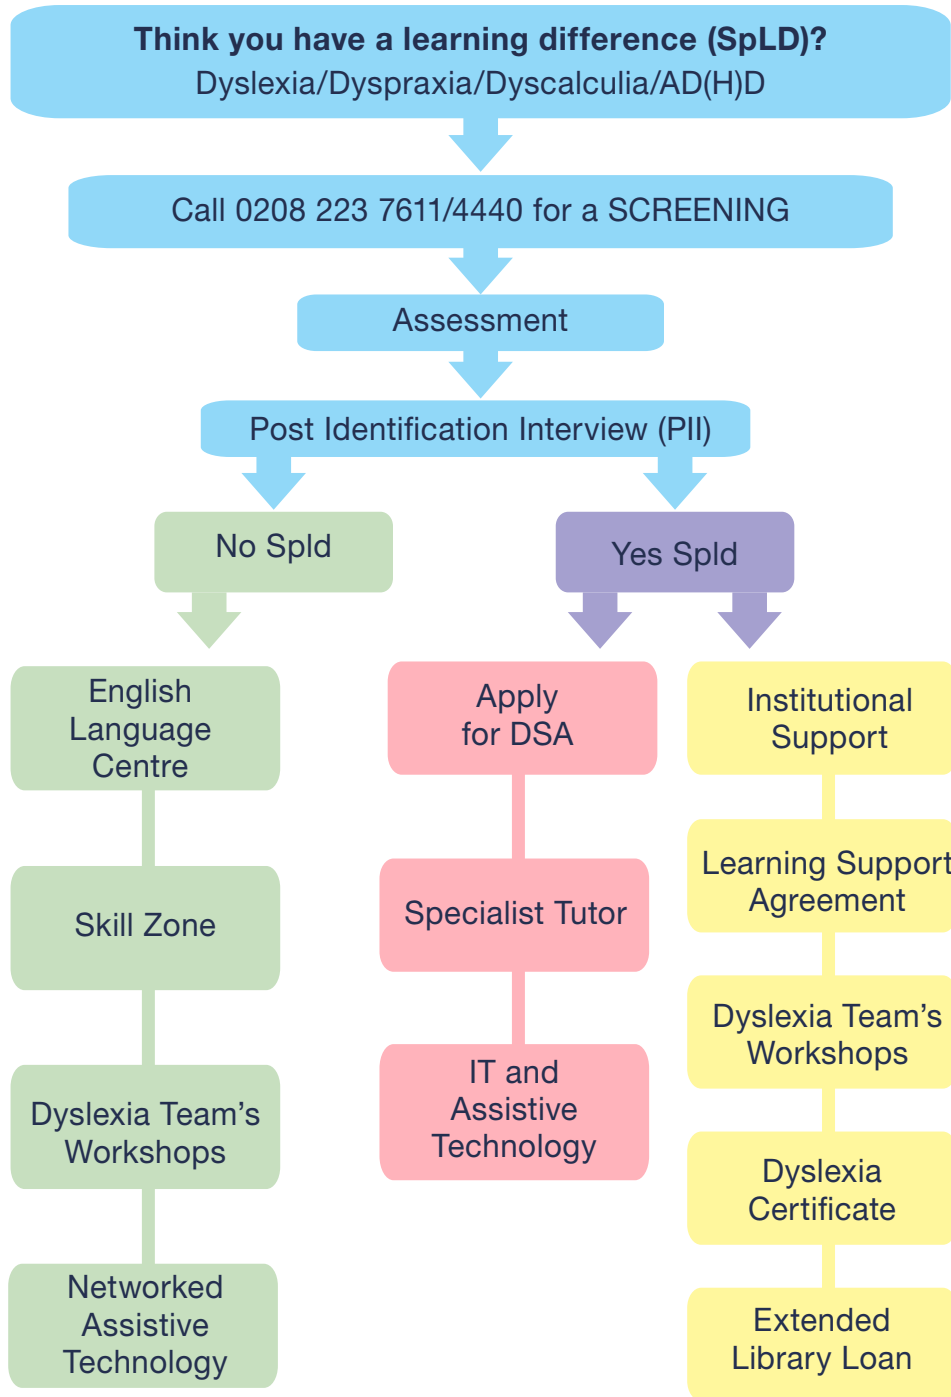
Think you have a learning difference (SpLD)?
Dyslexia/Dyspraxia/Dyscalculia/AD(H)D

Call 0208 223 7611/4440 for a SCREENING

Assessment

Post Identification Interview (PII)

No Spld

Yes Spld

English Language Centre

Skill Zone

Dyslexia Team's Workshops

Networked Assistive Technology

Apply for DSA

Specialist Tutor

IT and Assistive Technology

Institutional Support

Learning Support Agreement

Dyslexia Team's Workshops

Dyslexia Certificate

Extended Library Loan